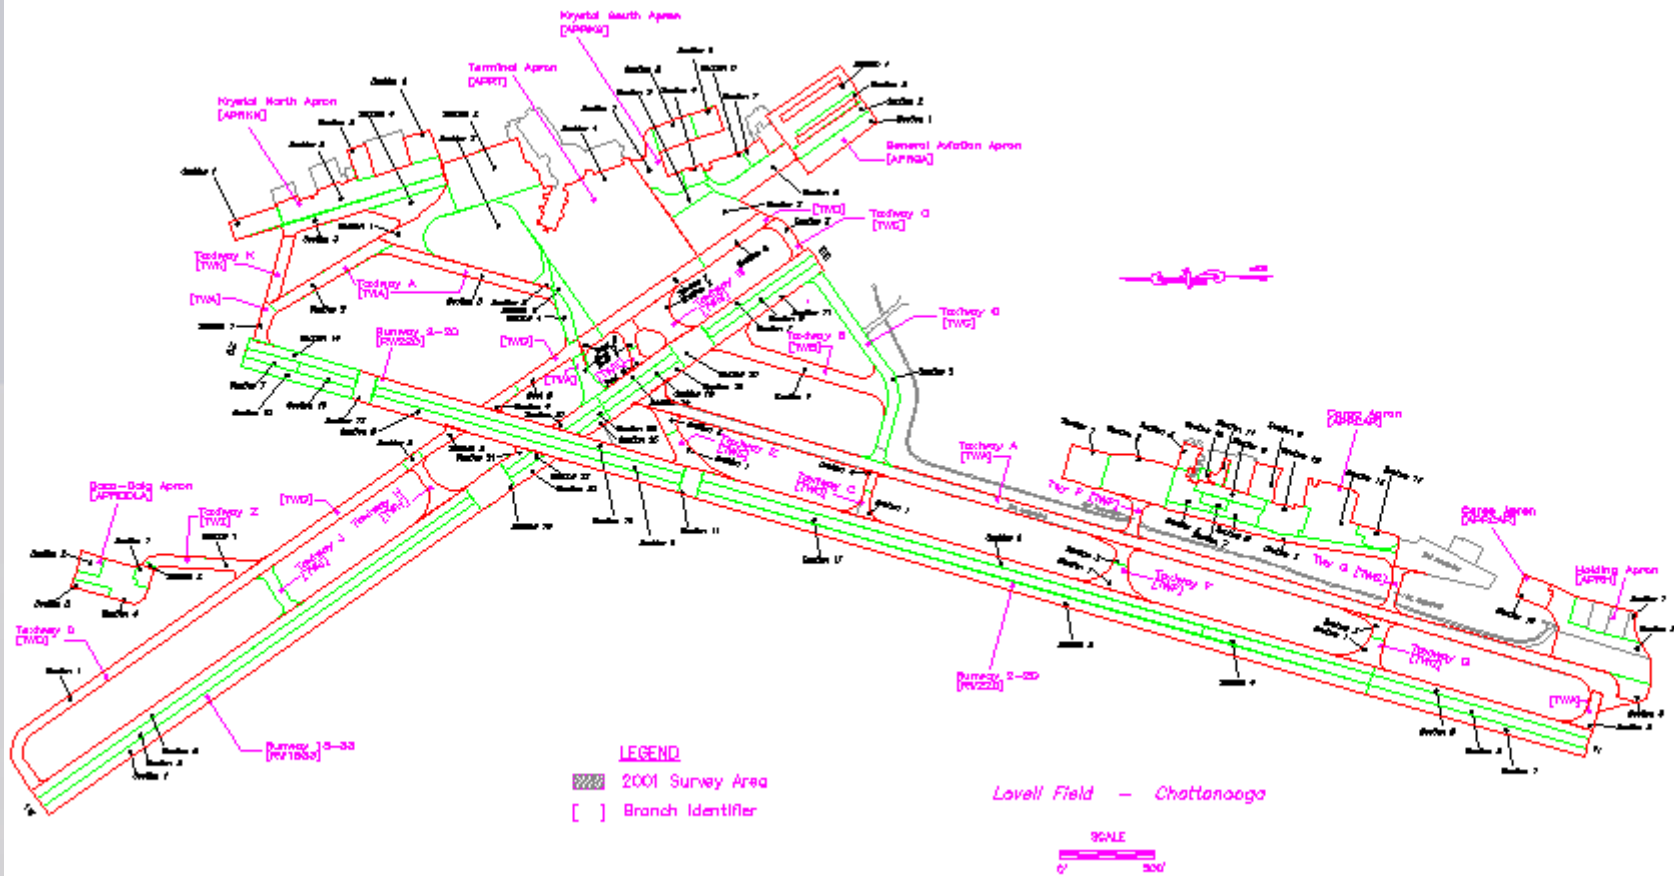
Krystal South Apron
[APRKS]

Terminal Apron
[APRT]

Krystal North Apron
[APRKN]

General Aviation Apron
[APRGA]

Taxiway G
[TWG]

Taxiway K
[TWK]

Taxiway A
[TWA]

[TWA]

Taxiway G
[TWG]

Runway 2-20
[RW220]

[TWG]

Taxiway B
[TWB]

[TWA]

Taxiway E
[TWE]

Taxiway C
[TWC]

Taxiway A
[TWA]

Cargo Apron
[APRCAR]

Twy F [TWF]

Cargo Apron
[APRCAR]

Taxiway F
[TWF]

Twy G [TWG]

Holding Apron
[APRH]

Taxiway G
[TWG]

[TWA]

Runway 2-20
[RW220]

Taxiway J
[TWJ]

[TWD]

Taxiway Z
[TWZ]

Coca-Cola Apron
[APRCOLA]

Taxiway D
[TWD]

Runway 15-33
[RW1533]

LEGEND
2001 Survey Area
[ ] Branch Identifier

Lovell Field - Chattanooga

SCALE
0' 500'